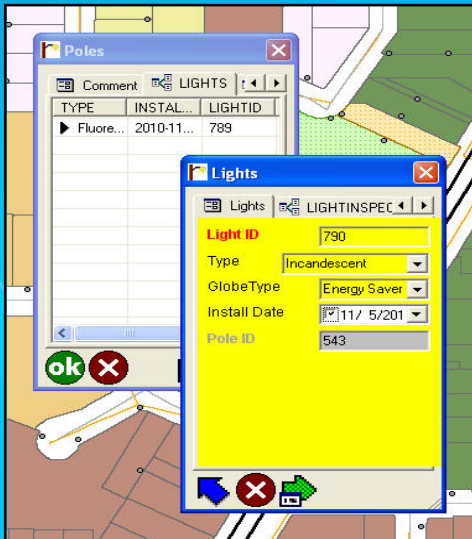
Poles

Comment LIGHTS

| TYPE | INSTAL... | LIGHTID |
|---|---|---|
| Fluore... | 2010-11... | 789 |

ok

Lights

Lights LIGHTINSPEC

Light ID 790

Type Incandescent

GlobeType Energy Saver

Install Date 11/ 5/201

Pole ID 543